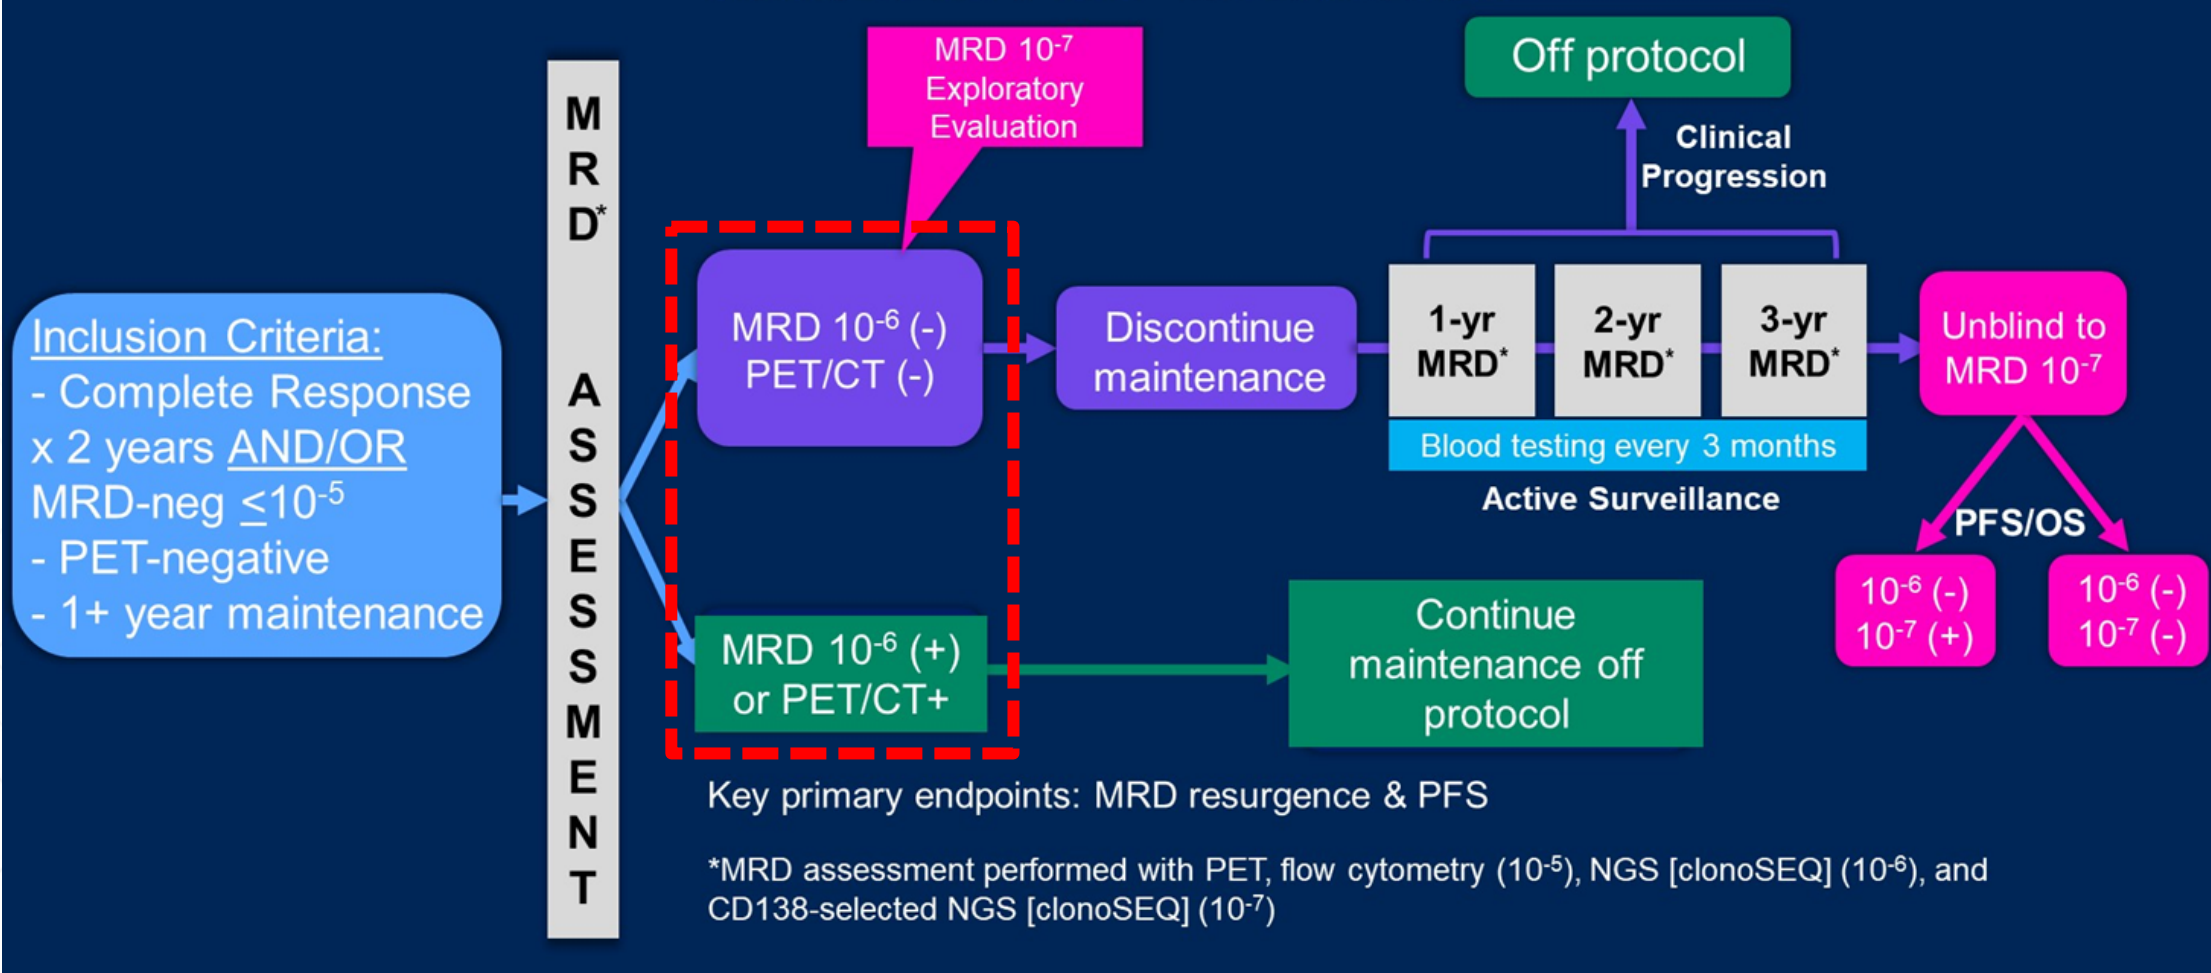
Inclusion Criteria:
- Complete Response x 2 years AND/OR MRD-neg $\leq 10^{-5}$
- PET-negative
- 1+ year maintenance

MRD* ASSESSMENT

MRD $10^{-7}$ Exploratory Evaluation

MRD $10^{-6}$ (-) PET/CT (-)

MRD $10^{-6}$ (+) or PET/CT+

Discontinue maintenance

Off protocol

Clinical Progression

1-yr MRD*

2-yr MRD*

3-yr MRD*

Blood testing every 3 months

Active Surveillance

Unblind to MRD $10^{-7}$

PFS/OS

$10^{-6}$ (-) $10^{-7}$ (+)

$10^{-6}$ (-) $10^{-7}$ (-)

Continue maintenance off protocol

Key primary endpoints: MRD resurgence & PFS

*MRD assessment performed with PET, flow cytometry ($10^{-5}$), NGS [clonoSEQ] ($10^{-6}$), and CD138-selected NGS [clonoSEQ] ($10^{-7}$)